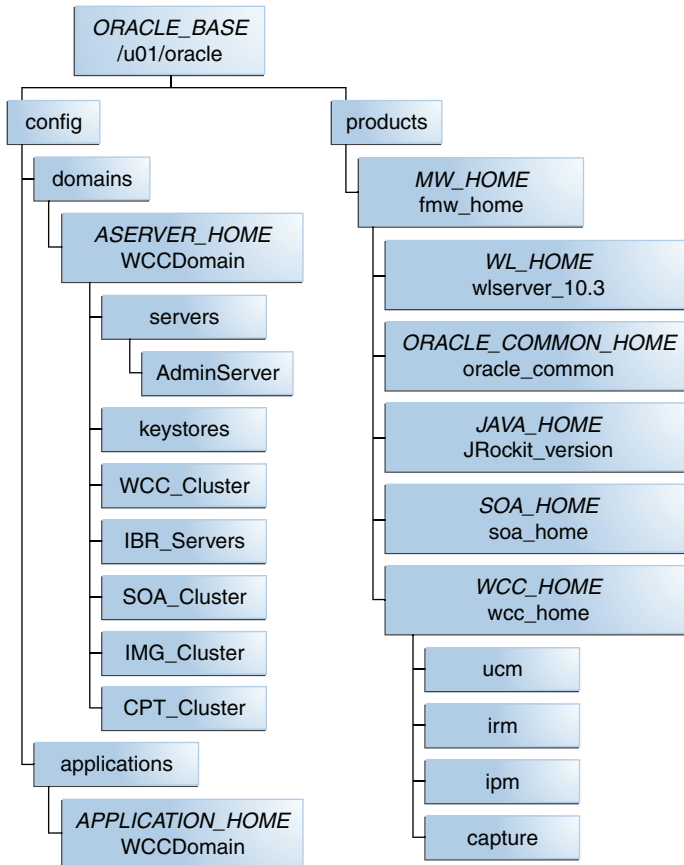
ORACLE_BASE
/u01/oracle

config

domains

ASERVER_HOME
WCCDomain

servers

AdminServer

keystores

WCC_Cluster

IBR_Servers

SOA_Cluster

IMG_Cluster

CPT_Cluster

applications

APPLICATION_HOME
WCCDomain

products

MW_HOME
fmw_home

WL_HOME
wlserver_10.3

ORACLE_COMMON_HOME
oracle_common

JAVA_HOME
JRockit_version

SOA_HOME
soa_home

WCC_HOME
wcc_home

ucm

irm

ipm

capture